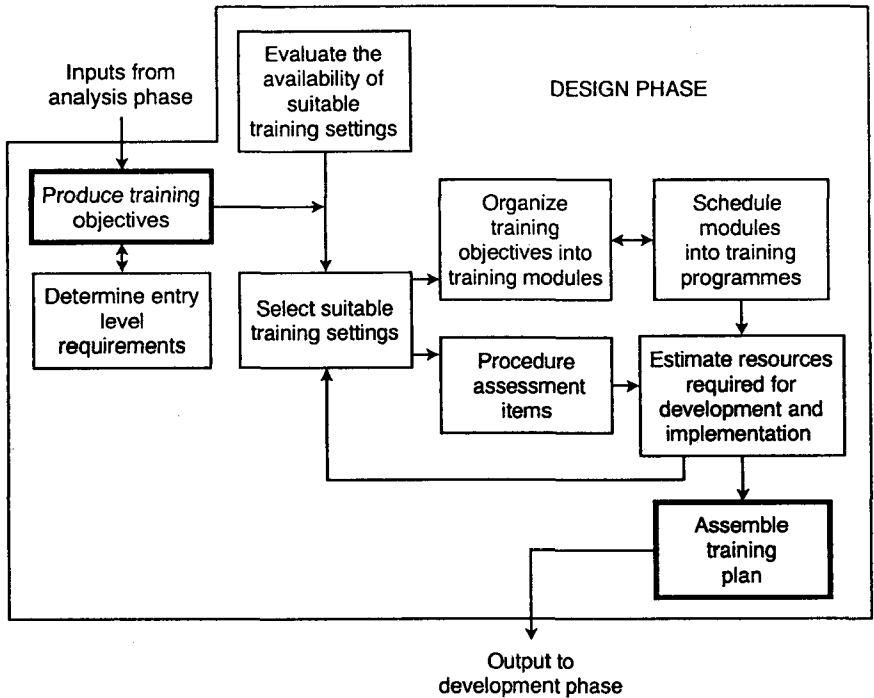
Inputs from analysis phase

Evaluate the availability of suitable training settings

DESIGN PHASE

Produce training objectives

Determine entry level requirements

Select suitable training settings

Organize training objectives into training modules

Schedule modules into training programmes

Procedure assessment items

Estimate resources required for development and implementation

Assemble training plan

Output to development phase